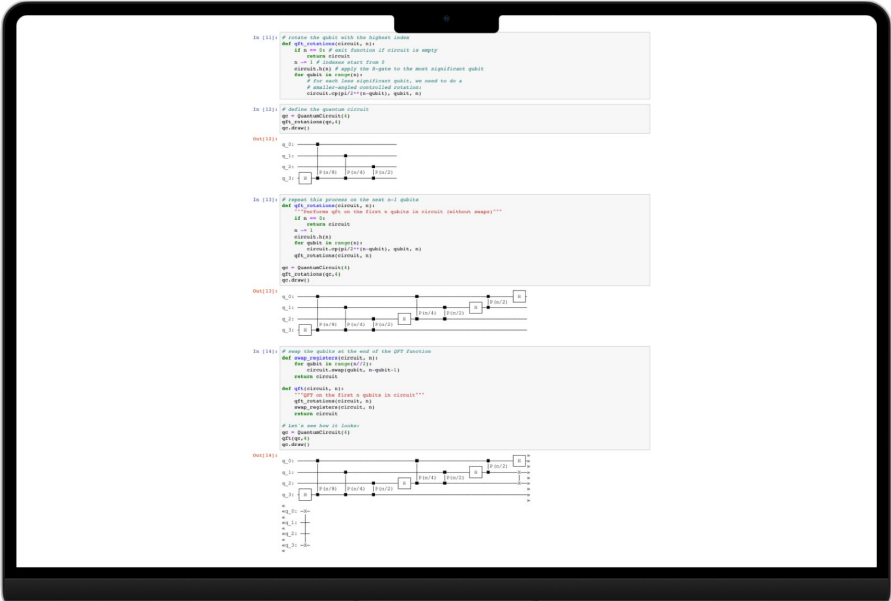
In [11]: # rotate the qubit with the highest index
def qft_rotations(circuit, n):
    if n == 0: # exit function if circuit is empty
        return circuit
    n -= 1 # indexes start from 0
    circuit.h(n) # apply the H-gate to the most significant qubit
    for qubit in range(n):
        # for each less significant qubit, we need to do a
        # smaller-angled controlled rotation:
        circuit.cp(pi/2**(n-qubit), qubit, n)

In [12]: # define the quantum circuit
qc = QuantumCircuit(4)
qft_rotations(qc,4)
qc.draw()

Out[12]:
q_0:
q_1:
q_2:
q_3: H
P(π/8) P(π/4) P(π/2)

In [13]: # repeat this process on the next n-1 qubits
def qft_rotations(circuit, n):
    """Performs qft on the first n qubits in circuit (without swaps)"""
    if n == 0:
        return circuit
    n -= 1
    circuit.h(n)
    for qubit in range(n):
        circuit.cp(pi/2**(n-qubit), qubit, n)
    qft_rotations(circuit, n)

qc = QuantumCircuit(4)
qft_rotations(qc,4)
qc.draw()

Out[13]:
q_0:
q_1:
q_2:
q_3: H
P(π/8) P(π/4) P(π/2) H P(π/4) P(π/2) H P(π/2) H

In [14]: # swap the qubits at the end of the QFT function
def swap_registers(circuit, n):
    for qubit in range(n//2):
        circuit.swap(qubit, n-qubit-1)
    return circuit

def qft(circuit, n):
    """QFT on the first n qubits in circuit"""
    qft_rotations(circuit, n)
    swap_registers(circuit, n)
    return circuit

# Let's see how it looks:
qc = QuantumCircuit(4)
qft(qc,4)
qc.draw()

Out[14]:
q_0:
q_1:
q_2:
q_3: H
P(π/8) P(π/4) P(π/2) H P(π/4) P(π/2) H P(π/2) H
«q_0:
«q_1:
«q_2:
«q_3: